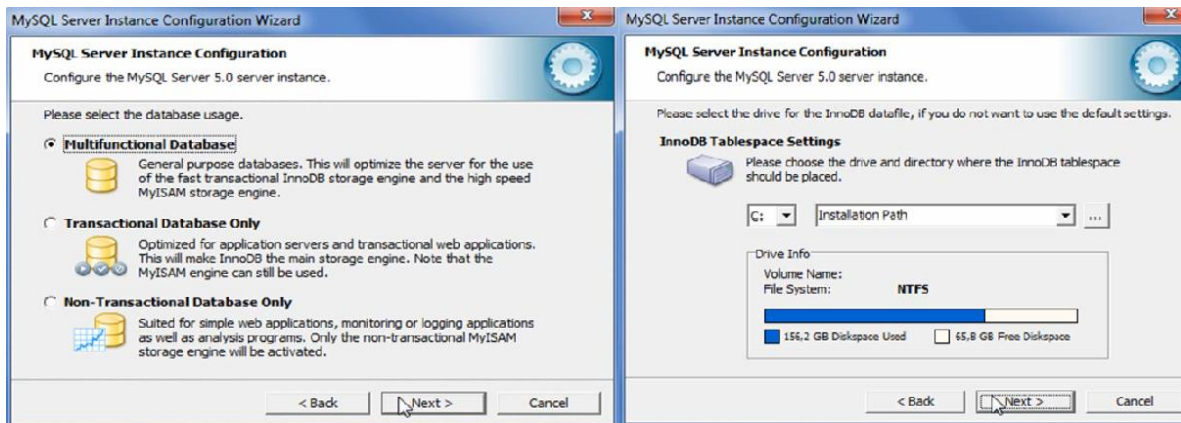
MySQL Server Instance Configuration Wizard

MySQL Server Instance Configuration

Configure the MySQL Server 5.0 server instance.

Please select the database usage.

Multifunctional Database

General purpose databases. This will optimize the server for the use of the fast transactional InnoDB storage engine and the high speed MyISAM storage engine.

Transactional Database Only

Optimized for application servers and transactional web applications. This will make InnoDB the main storage engine. Note that the MyISAM engine can still be used.

Non-Transactional Database Only

Suited for simple web applications, monitoring or logging applications as well as analysis programs. Only the non-transactional MyISAM storage engine will be activated.

< Back | Next > | Cancel

MySQL Server Instance Configuration Wizard

MySQL Server Instance Configuration

Configure the MySQL Server 5.0 server instance.

Please select the drive for the InnoDB datafile, if you do not want to use the default settings.

InnoDB Tablespace Settings

Please choose the drive and directory where the InnoDB tablespace should be placed.

C: | Installation Path | ...

Drive Info

Volume Name:

File System: NTFS

156,2 GB Diskspace Used

65,8 GB Free Diskspace

< Back | Next > | Cancel